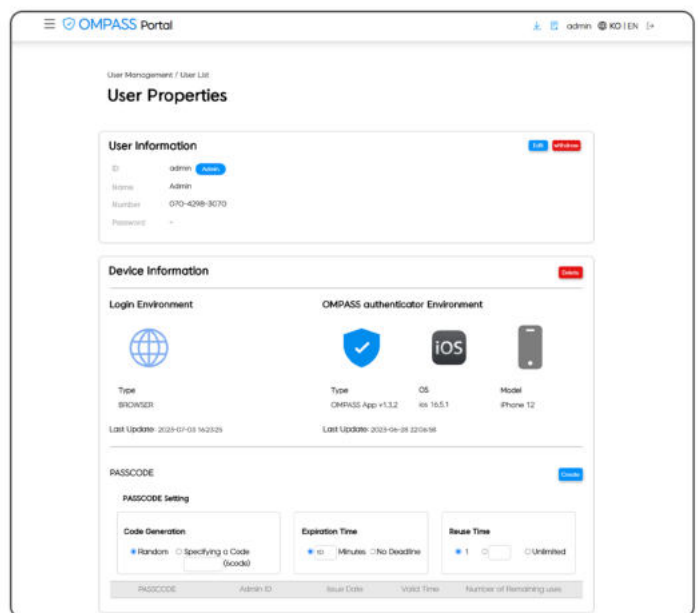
OMPASS Portal

admin KO | EN

User Management / User List

User Properties

User Information

Edit Withdraw

ID admin Admin

Name Admin

Number 070-4298-3070

Password -

Device Information

Delete

Login Environment

OMPASS authenticator Environment

iOS

Type
BROWSER

Last Update 2023-07-03 16:23:25

Type
OMPASS App v1.3.2

OS
ios 16.5.1

Model
iPhone 12

Last Update 2023-06-26 22:06:56

PASSCODE

Create

PASSCODE Setting

Code Generation

Random Specifying a Code (6code)

Expiration Time

10 Minutes No Deadline

Reuse Time

1 Unlimited

| PASSCODE | Admin ID | Issue Date | Valid Time | Number of Remaining uses |
|---|---|---|---|---|